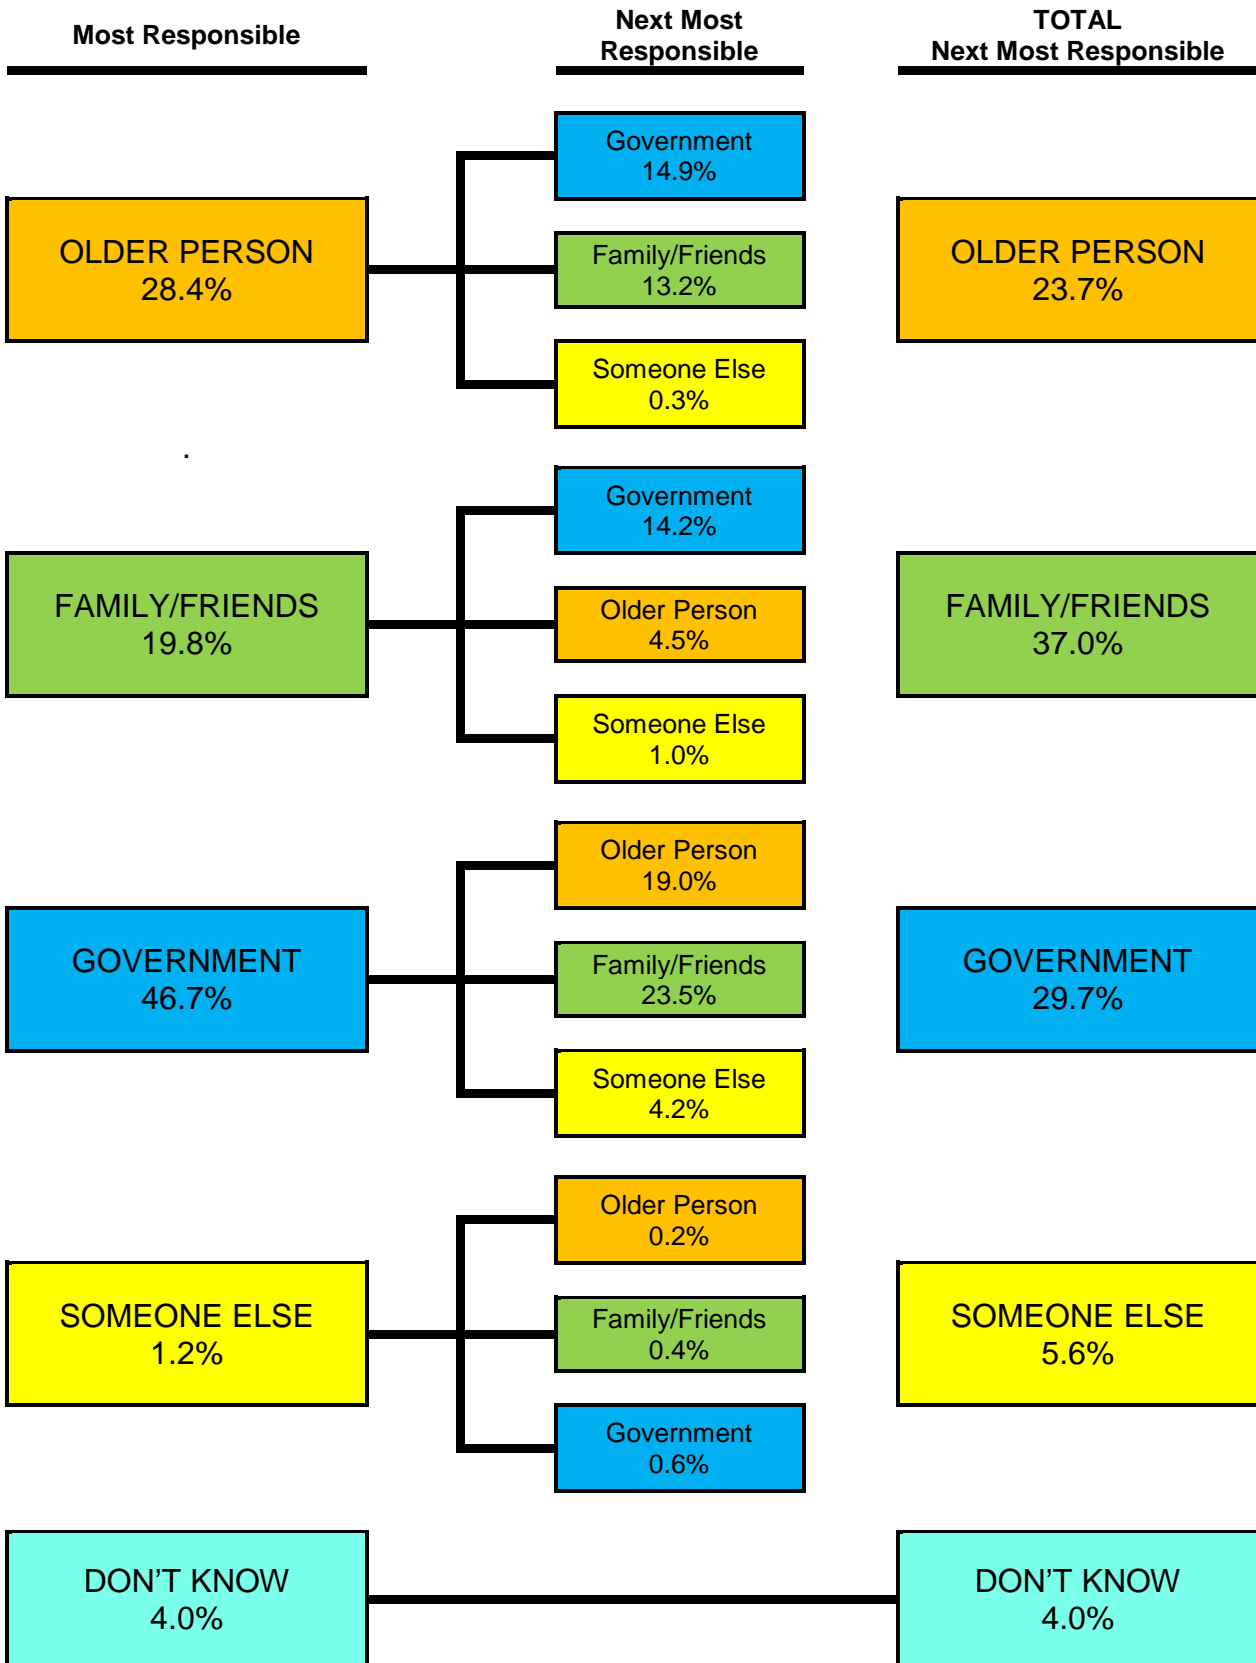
Most Responsible

Next Most Responsible

TOTAL Next Most Responsible

OLDER PERSON 28.4%

Government 14.9%

Family/Friends 13.2%

Someone Else 0.3%

OLDER PERSON 23.7%

FAMILY/FRIENDS 19.8%

Government 14.2%

Older Person 4.5%

Someone Else 1.0%

FAMILY/FRIENDS 37.0%

GOVERNMENT 46.7%

Older Person 19.0%

Family/Friends 23.5%

Someone Else 4.2%

GOVERNMENT 29.7%

SOMEONE ELSE 1.2%

Older Person 0.2%

Family/Friends 0.4%

Government 0.6%

SOMEONE ELSE 5.6%

DON'T KNOW 4.0%

DON'T KNOW 4.0%